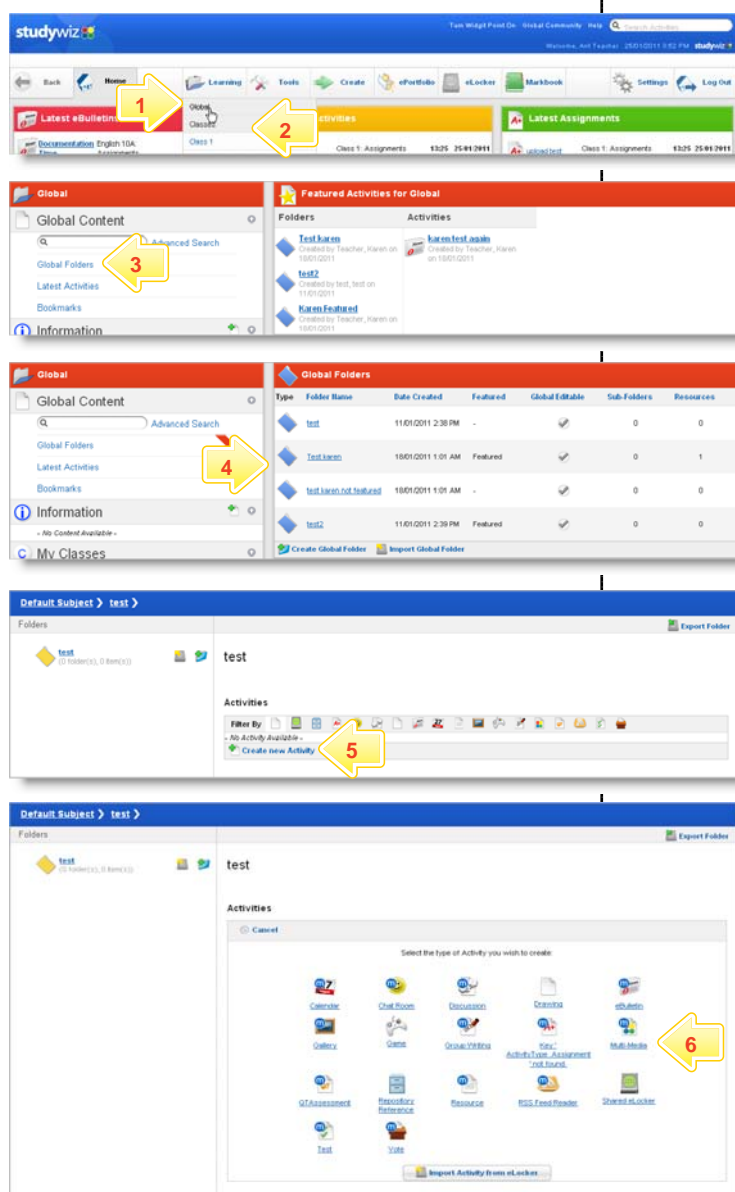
studywiz

Tom Widgit Point On Global Community Help Search Activities

Welcome, Anil Teacher | 25/01/2011 5:52 PM studywiz

Back Home Learning Tools Create ePortfolio eLocker Markbook Settings Log Out

1 Global Classes 2

Class 1

Latest eBulletins

Documentation English 10A: Assignments

Activities

Class 1: Assignments 13:25 25/01/2011

Latest Assignments

upload test Class 1: Assignments 13:25 25/01/2011

Global

Global Content

Advanced Search

Global Folders 3

Latest Activities

Bookmarks

Information

Featured Activities for Global

| Folders | Activities |
|---|---|
| Test karen Created by Teacher, Karen on 18/01/2011 | karen test again Created by Teacher, Karen on 18/01/2011 |
| test2 Created by test, test on 11/01/2011 | |
| Karen Featured Created by Teacher, Karen on 18/01/2011 | |

Global

Global Content

Advanced Search

Global Folders

Latest Activities

Bookmarks

Information

- No Content Available -

My Classes

Global Folders

| Type | Folder Name | Date Created | Featured | Global Editable | Sub-Folders | Resources |
|---|---|---|---|---|---|---|
| | test | 11/01/2011 2:38 PM | - | ✓ | 0 | 0 |
| 4 | Test karen | 18/01/2011 1:01 AM | Featured | ✓ | 0 | 1 |
| | test karen not featured | 18/01/2011 1:01 AM | - | ✓ | 0 | 0 |
| | test2 | 11/01/2011 2:39 PM | Featured | ✓ | 0 | 0 |

Create Global Folder Import Global Folder

Default Subject > test >

Folders

Export Folder

test (0 folder(s), 0 item(s))

test

Activities

Filter By

- No Activity Available -

Create new Activity 5

Default Subject > test >

Folders

Export Folder

test (0 folder(s), 0 item(s))

test

Activities

Cancel

Select the type of Activity you wish to create:

Calendar Chat Room Discussion Drawing eBulletin

Gallery Game Group Writing Key 'ActivityType_Assignment' not found. Multi-Media 6

QTAssessment Repository Reference Resource RSS Feed Reader Shared eLocker

Test Vote

Import Activity from eLocker